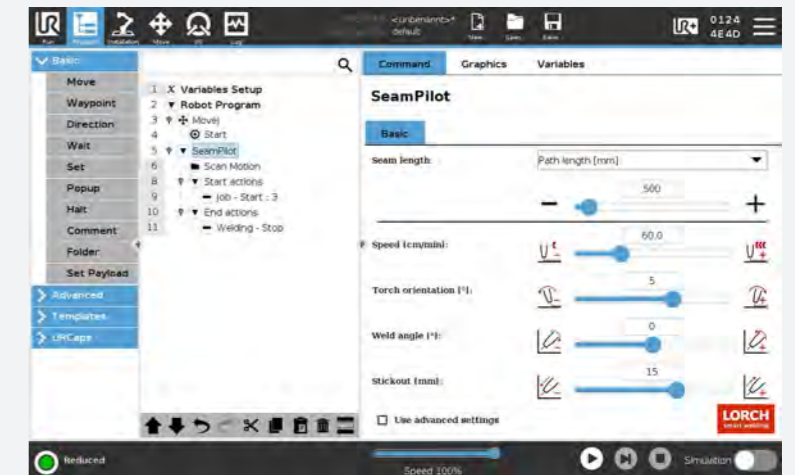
Run Program Installation Move I/O Log

<unbenannt>* default

New Open Save

0124 4E4D

Basic

Move

Waypoint

Direction

Wait

Set

Popup

Halt

Comment

Folder

Set Payload

Advanced

Templates

URCaps

1 X Variables Setup
2 ▼ Robot Program
3 MoveJ
4 Start
5 SeamPilot
6 Scan Motion
7 Start actions
8 Job - Start : 3
9 End actions
10 Welding - Stop
11

Command Graphics Variables

SeamPilot

Basic

Seam length: Path length [mm]

500

Speed [cm/min]: 60.0

Torch orientation [°]: 5

Weld angle [°]: 0

Stickout [mm]: 15

Use advanced settings

LORCH smart welding

Reduced

Speed 100%

Simulation